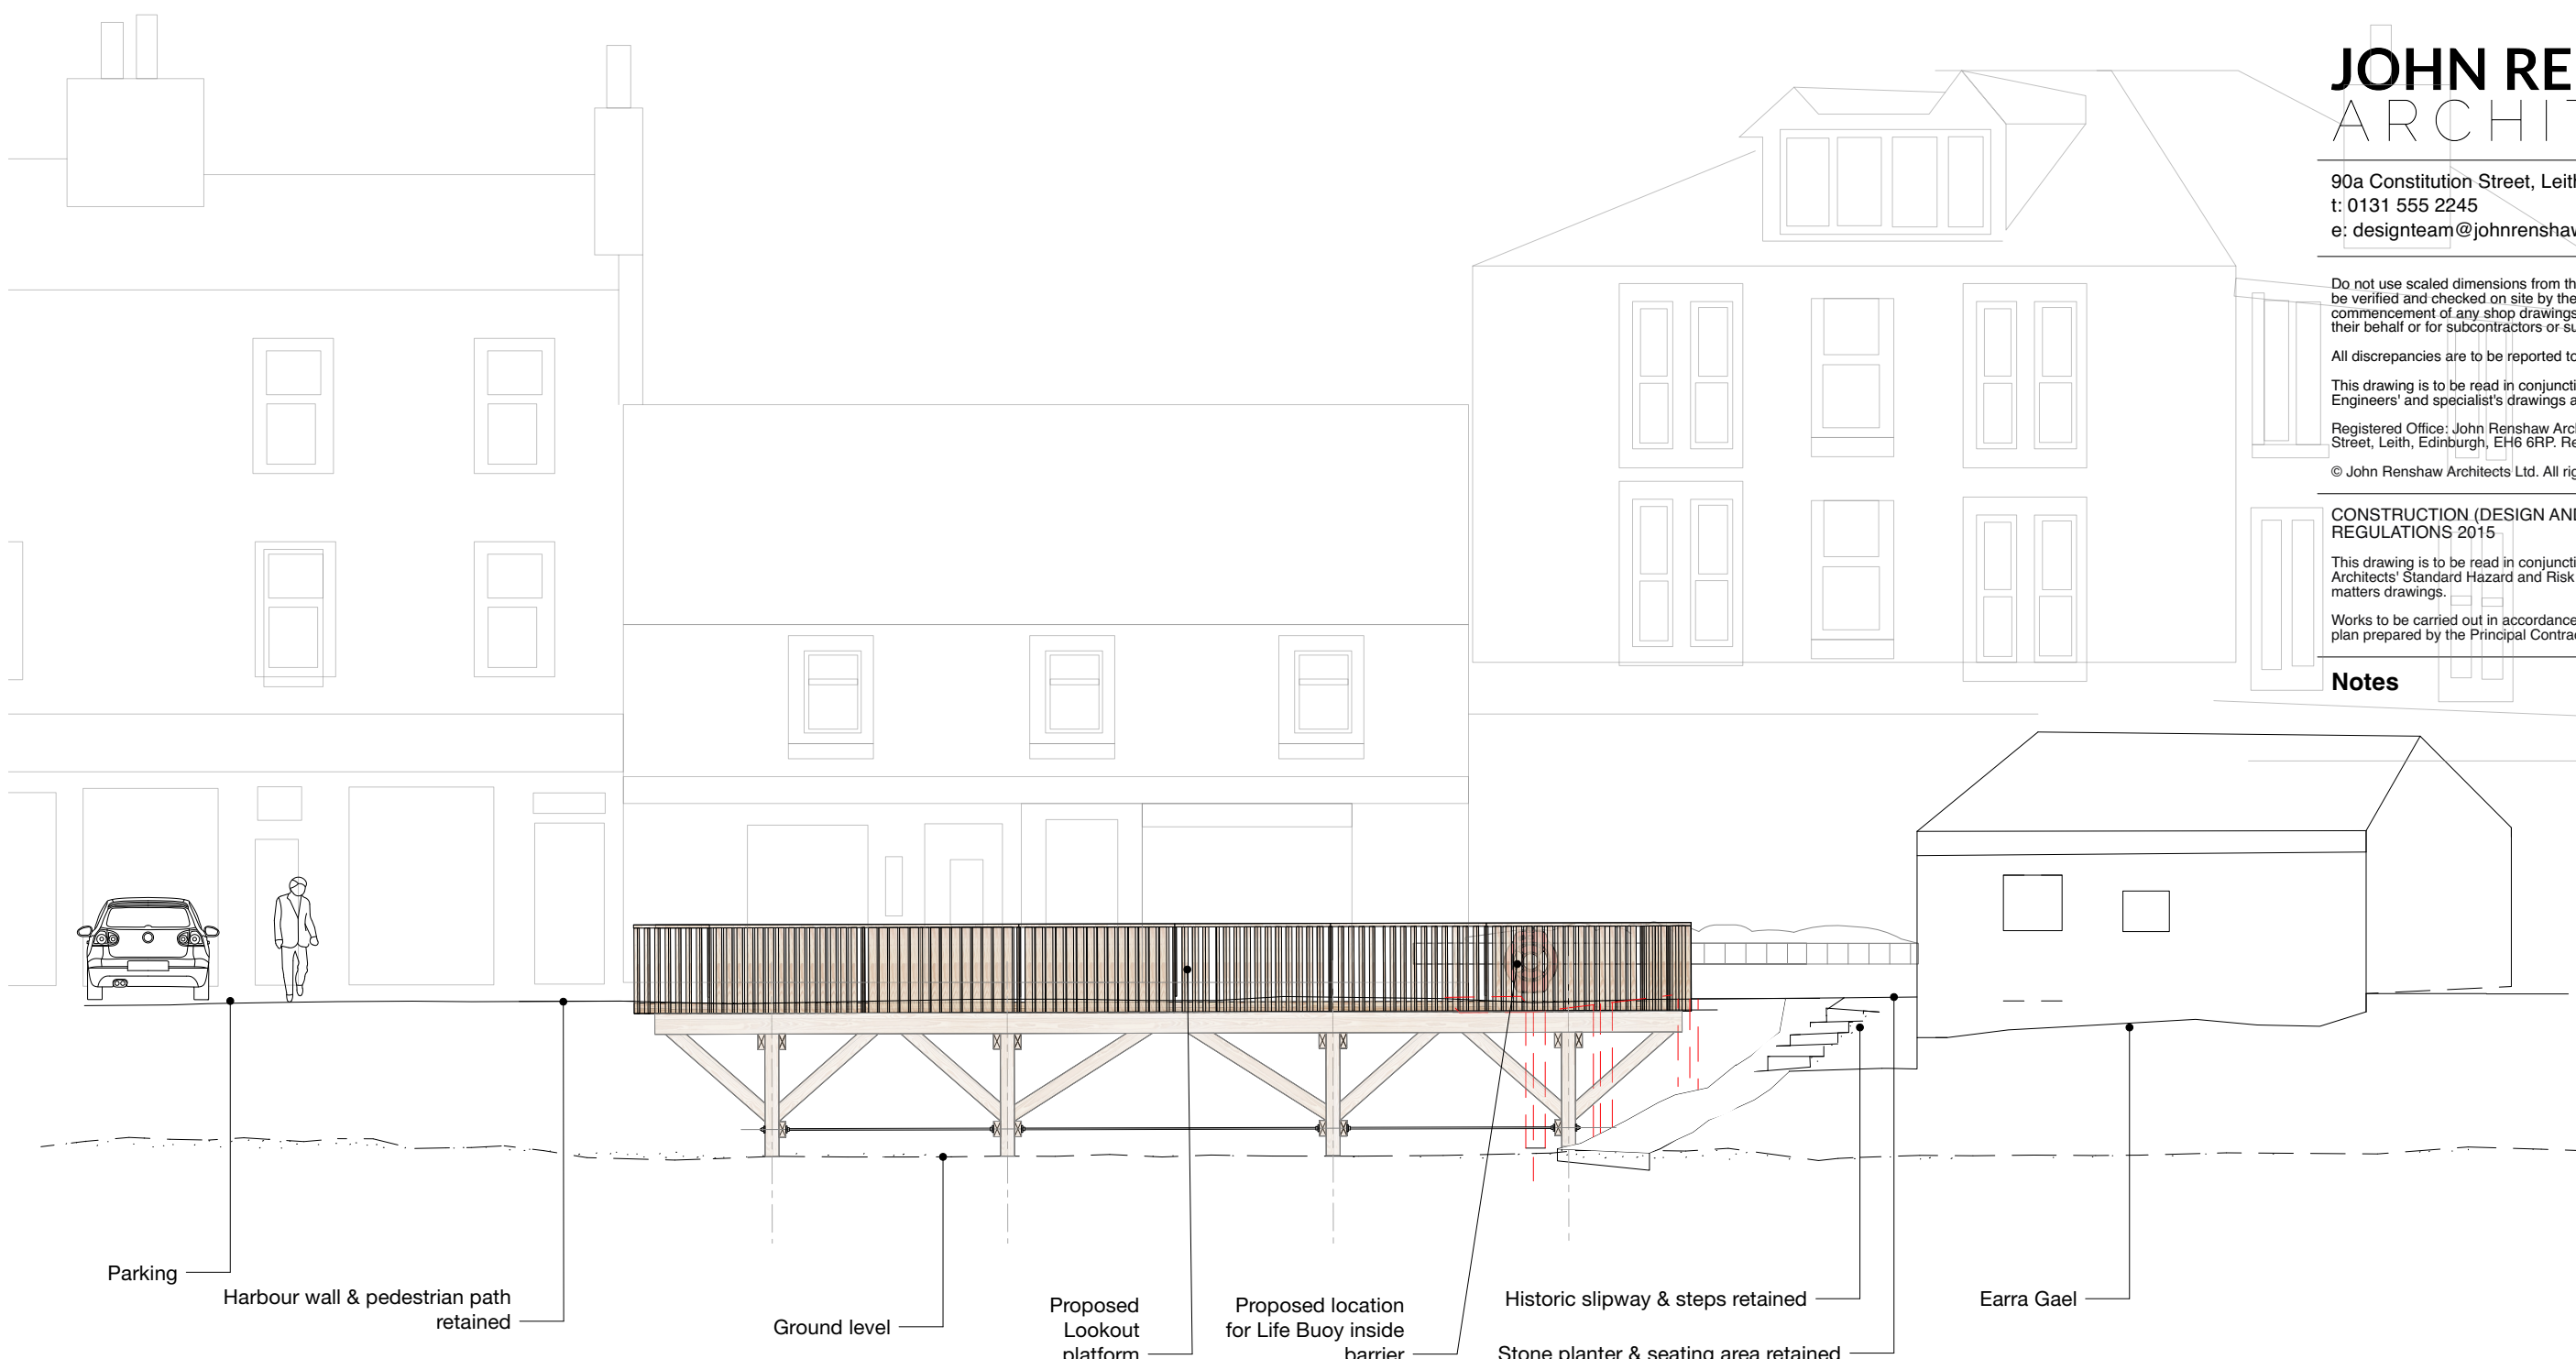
JOHN RE
ARCHIT

90a Constitution Street, Leit
t: 0131 555 2245
e: designteam@johnrenshaw

Do not use scaled dimensions from th be verified and checked on site by the commencement of any shop drawings their behalf or for subcontractors or su

All discrepancies are to be reported to

This drawing is to be read in conjuncti Engineers' and specialist's drawings a

Registered Office: John Renshaw Arc Street, Leith, Edinburgh, EH6 6RP. Re

© John Renshaw Architects Ltd. All rig

CONSTRUCTION (DESIGN AND REGULATIONS 2015

This drawing is to be read in conjuncti Architects' Standard Hazard and Risk matters drawings.

Works to be carried out in accordance plan prepared by the Principal Contra

Notes

Parking

Harbour wall & pedestrian path retained

Ground level

Proposed Lookout platform

Proposed location for Life Buoy inside barrier

Historic slipway & steps retained

Stone planter & seating area retained

Earra Gael